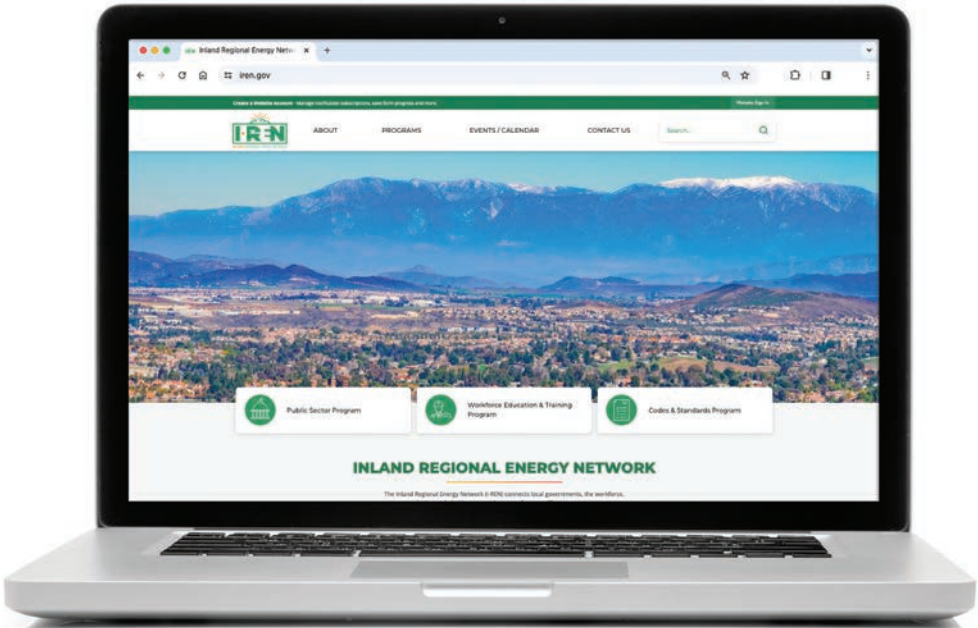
Inland Regional Energy Netw ×
iren.gov
Create a Website Account - Manage notification subscriptions, save form progress and more.
Website Sign In
I-REN
ABOUT
PROGRAMS
EVENTS / CALENDAR
CONTACT US
Search...
Public Sector Program
Workforce Education & Training Program
Codes & Standards Program
INLAND REGIONAL ENERGY NETWORK
The Inland Regional Energy Network (I-REN) connects local governments, the workforce,